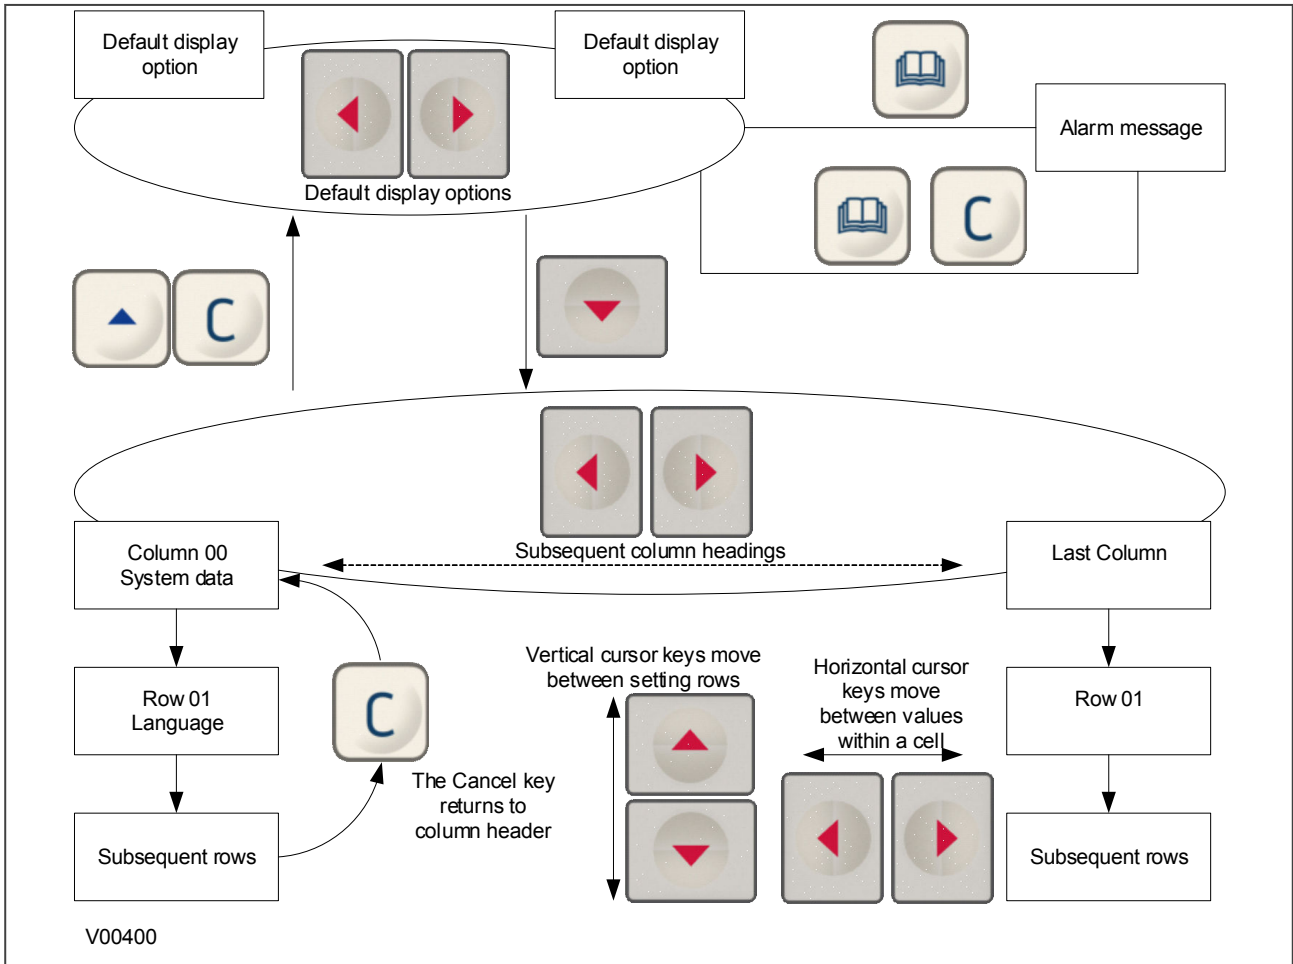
Default display option

Default display option

Default display options

Alarm message

C

C

Column 00
System data

Subsequent column headings

Last Column

Row 01
Language

C

Vertical cursor keys move between setting rows

Horizontal cursor keys move between values within a cell

Row 01

The Cancel key returns to column header

Subsequent rows

Subsequent rows

V00400